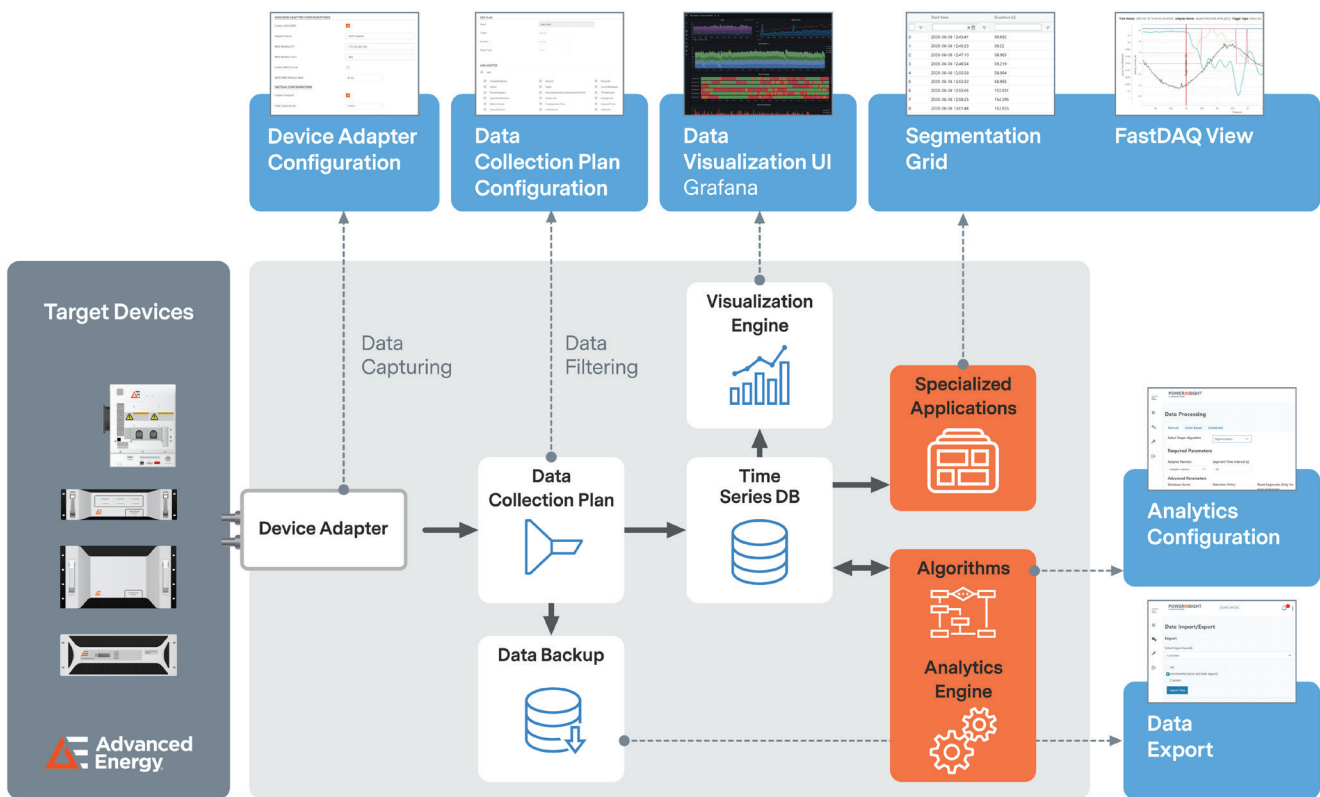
Device Adapter Configuration

Data Collection Plan Configuration

Data Visualization UI
Grafana

Segmentation Grid

FastDAQ View

Target Devices

Data Capturing

Data Filtering

Visualization Engine

Specialized Applications

Device Adapter

Data Collection Plan

Time Series DB

Analytics Configuration

Algorithms

Analytics Engine

Data Backup

Data Export

Advanced Energy

Data Processing

Data Import/Export